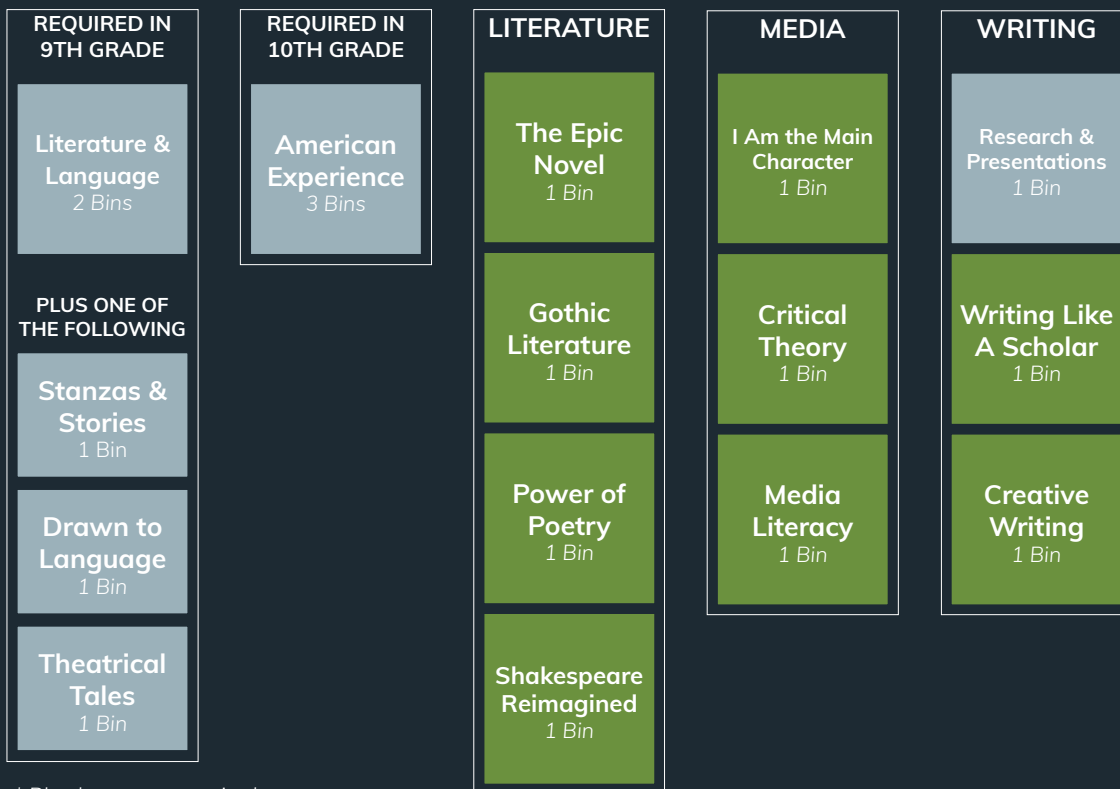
REQUIRED IN 9TH GRADE

Literature & Language
2 Bins

PLUS ONE OF THE FOLLOWING

Stanzas & Stories
1 Bin

Drawn to Language
1 Bin

Theatrical Tales
1 Bin

REQUIRED IN 10TH GRADE

American Experience
3 Bins

LITERATURE

The Epic Novel
1 Bin

Gothic Literature
1 Bin

Power of Poetry
1 Bin

Shakespeare Reimagined
1 Bin

MEDIA

I Am the Main Character
1 Bin

Critical Theory
1 Bin

Media Literacy
1 Bin

WRITING

Research & Presentations
1 Bin

Writing Like A Scholar
1 Bin

Creative Writing
1 Bin

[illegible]